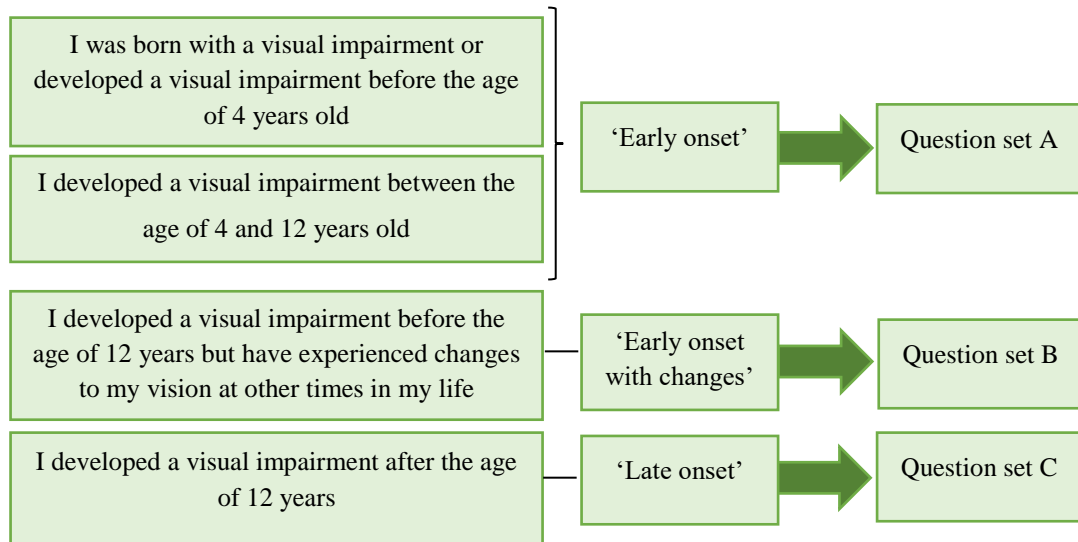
I was born with a visual impairment or developed a visual impairment before the age of 4 years old

I developed a visual impairment between the age of 4 and 12 years old

‘Early onset’

Question set A

I developed a visual impairment before the age of 12 years but have experienced changes to my vision at other times in my life

‘Early onset with changes’

Question set B

I developed a visual impairment after the age of 12 years

‘Late onset’

Question set C